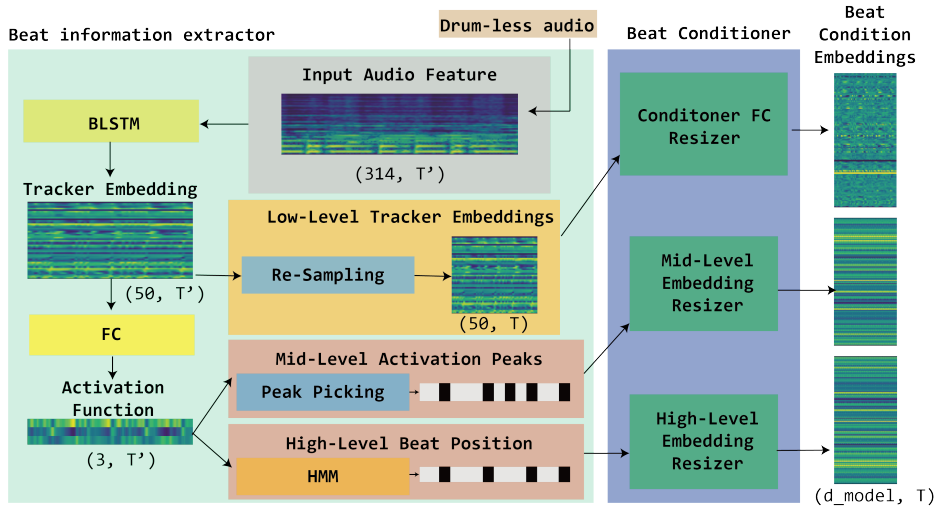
Beat information extractor

Drum-less audio

Input Audio Feature

(314, T')

BLSTM

Tracker Embedding

(50, T')

FC

Activation Function

(3, T')

Low-Level Tracker Embeddings

Re-Sampling

(50, T)

Mid-Level Activation Peaks

Peak Picking

High-Level Beat Position

HMM

Beat Conditioner

Conditoner FC Resizer

Mid-Level Embedding Resizer

High-Level Embedding Resizer

Beat Condition Embeddings

(d_model, T)